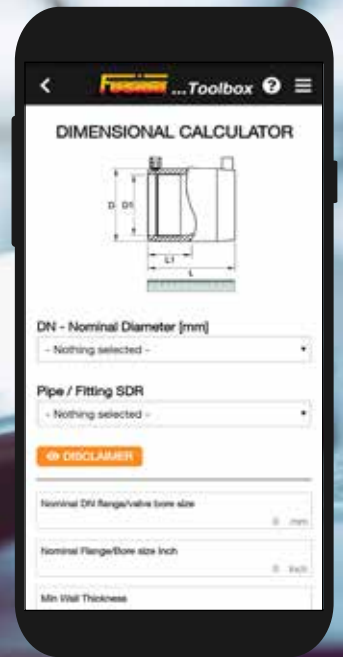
<

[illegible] ...Toolbox

DIMENSIONAL CALCULATOR

D D1

L1

L

DN - Nominal Diameter [mm]

- Nothing selected -

Pipe / Fitting SDR

- Nothing selected -

DISCLAIMER

Nominal DN flange/valve bore size

0 mm

Nominal Flange/Bore size Inch

0 inch

Min Wall Thickness